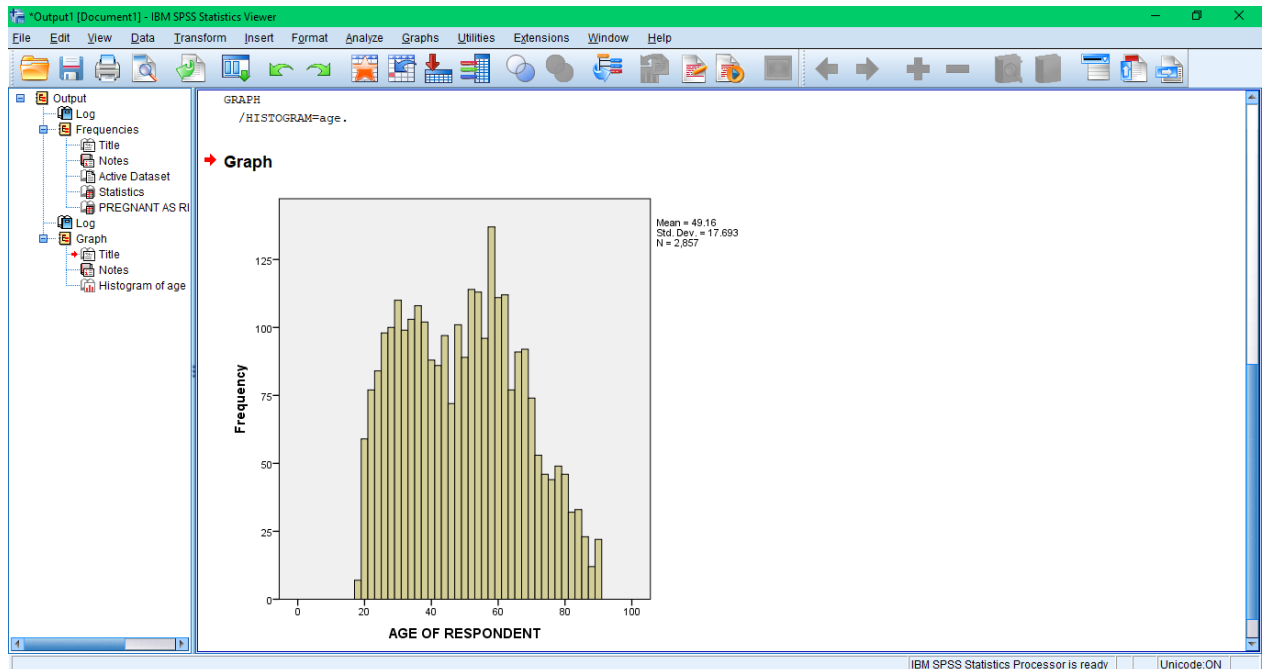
*Output1 [Document1] - IBM SPSS Statistics Viewer

File Edit View Data Transform Insert Format Analyze Graphs Utilities Extensions Window Help

Output
Log
Frequencies
Title
Notes
Active Dataset
Statistics
PREGNANT AS RI
Log
Graph
Title
Notes
Histogram of age

GRAPH
/HISTOGRAM=age.

Graph

Mean = 49.16
Std. Dev. = 17.693
N = 2,857

Frequency

125
100
75
50
25
0

0 20 40 60 80 100

AGE OF RESPONDENT

IBM SPSS Statistics Processor is ready
Unicode:ON